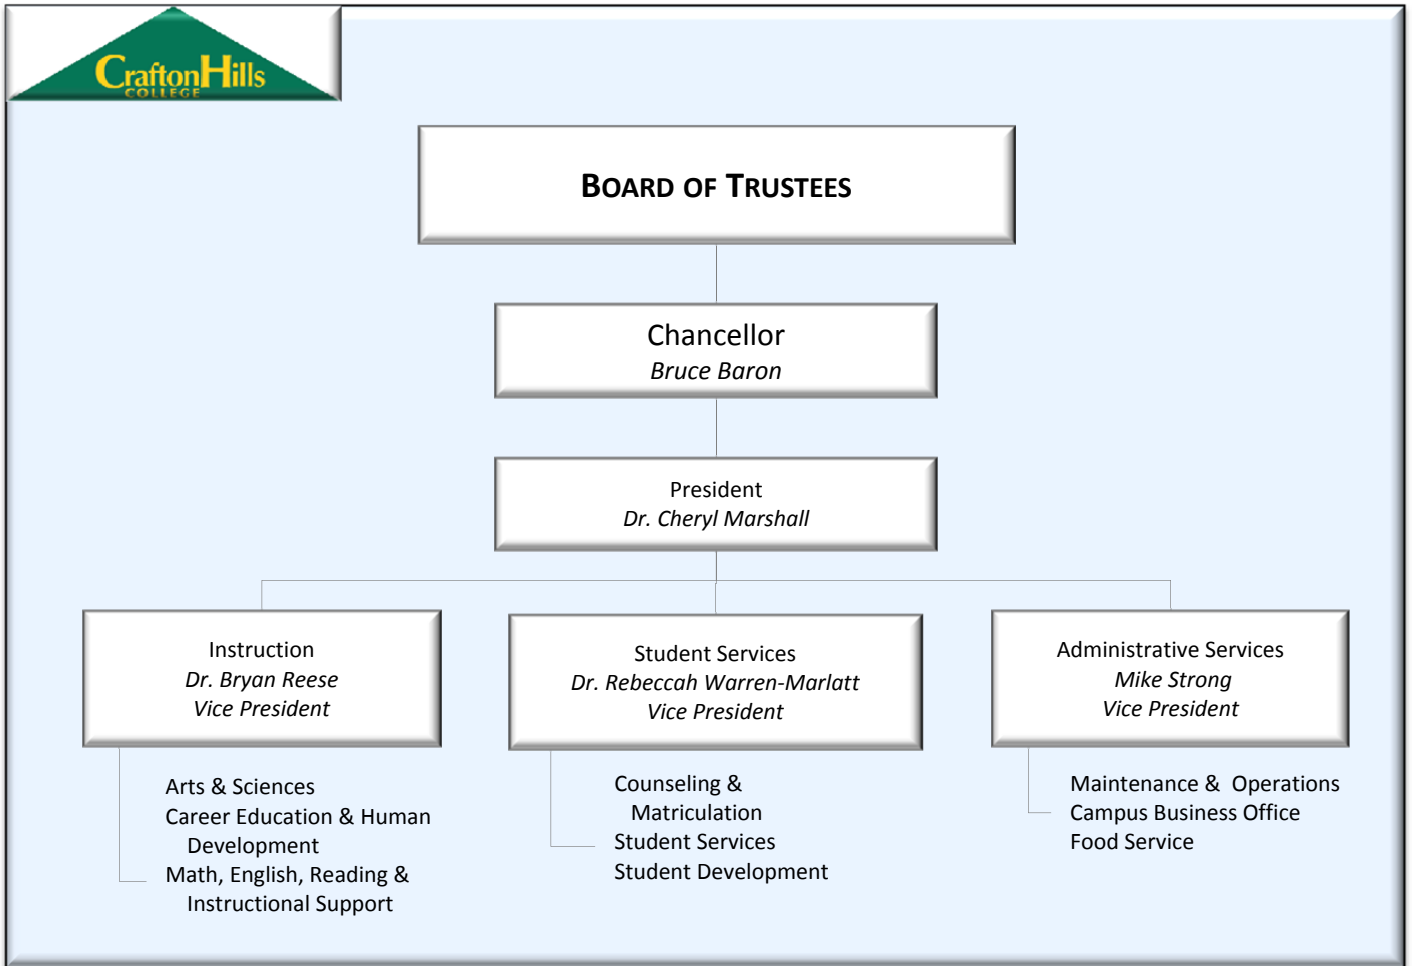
Crafton Hills COLLEGE

BOARD OF TRUSTEES

Chancellor
Bruce Baron

President
Dr. Cheryl Marshall

Instruction
Dr. Bryan Reese
Vice President

Student Services
Dr. Rebeccah Warren-Marlatt
Vice President

Administrative Services
Mike Strong
Vice President

Arts & Sciences
Career Education & Human Development
Math, English, Reading & Instructional Support

Counseling & Matriculation
Student Services
Student Development

Maintenance & Operations
Campus Business Office
Food Service